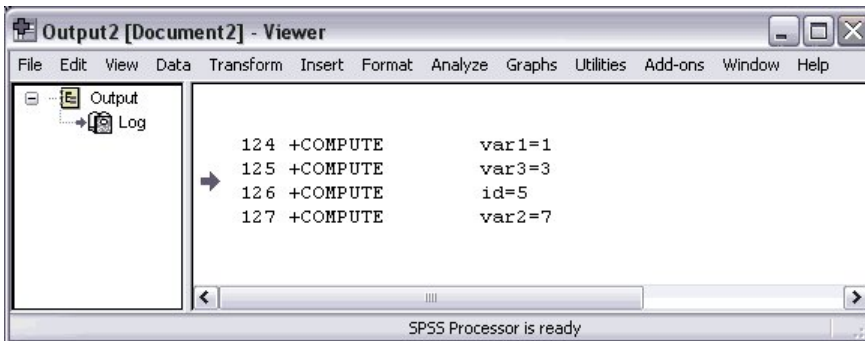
Output2 [Document2] - Viewer

File Edit View Data Transform Insert Format Analyze Graphs Utilities Add-ons Window Help

Output
Log

124 +COMPUTE var1=1
125 +COMPUTE var3=3
126 +COMPUTE id=5
127 +COMPUTE var2=7

SPSS Processor is ready